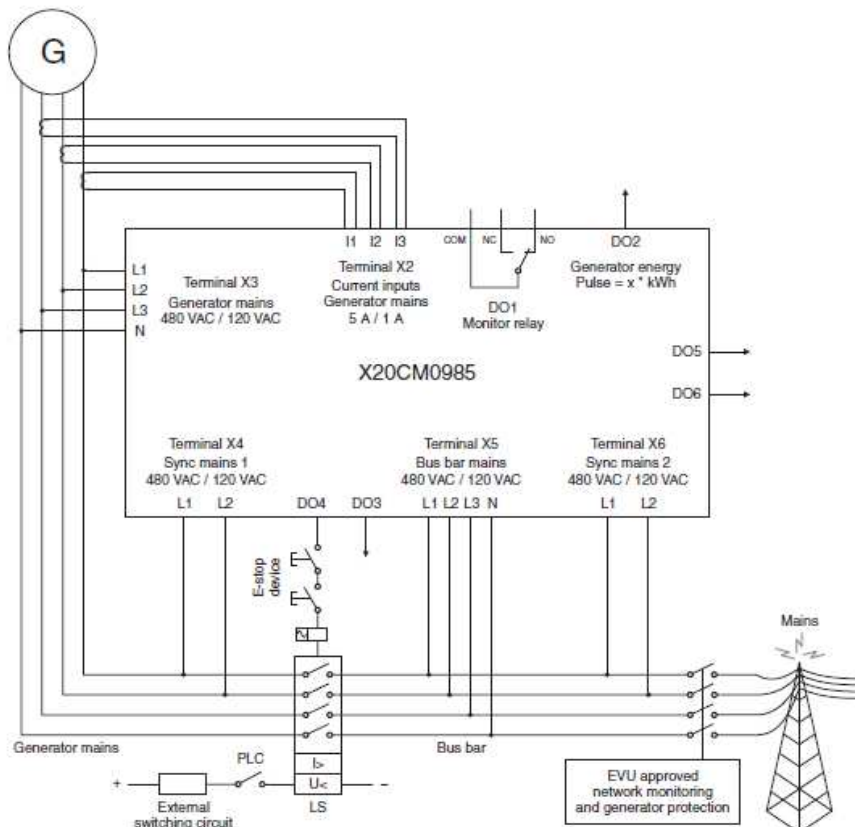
G

I1 I2 I3

COM NC NO

DO2

L1
L2
L3
N

Terminal X3
Generator mains
480 VAC / 120 VAC

Terminal X2
Current inputs
Generator mains
5 A / 1 A

DO1
Monitor relay

Generator energy
Pulse = x * kWh

DO5

X20CM0985

DO6

Terminal X4
Sync mains 1
480 VAC / 120 VAC
L1 L2

DO4 DO3

Terminal X5
Bus bar mains
480 VAC / 120 VAC
L1 L2 L3 N

Terminal X6
Sync mains 2
480 VAC / 120 VAC
L1 L2

E-stop device

Mains

Generator mains

Bus bar

PLC

I>
U<

+ –

External switching circuit

LS

EVU approved network monitoring and generator protection